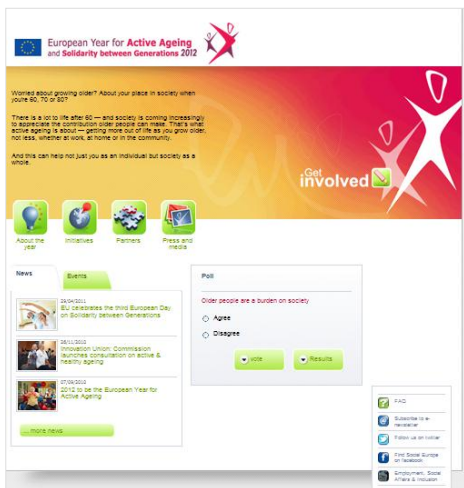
European Year for Active Ageing and Solidarity between Generations 2012

Worried about growing older? About your place in society when you're 60, 70 or 80?

There is a lot to life after 60 — and society is coming increasingly to appreciate the contribution older people can make. That's what active ageing is about — getting more out of life as you grow older, not less, whether at work, at home or in the community.

And this can help not just you as an individual but society as a whole.

Get involved

About the year

Initiatives

Partners

Press and media

News

Events

29/04/2011
EU celebrates the third European Day on Solidarity between Generations

28/11/2010
Innovation Union: Commission launches consultation on active & healthy ageing

07/09/2010
2012 to be the European Year for Active Ageing

...more news

Poll

Older people are a burden on society

Agree

Disagree

vote

Results

FAQ

Subscribe to e-newsletter

Follow us on twitter

Find Social Europe on facebook

Employment, Social Affairs & Inclusion